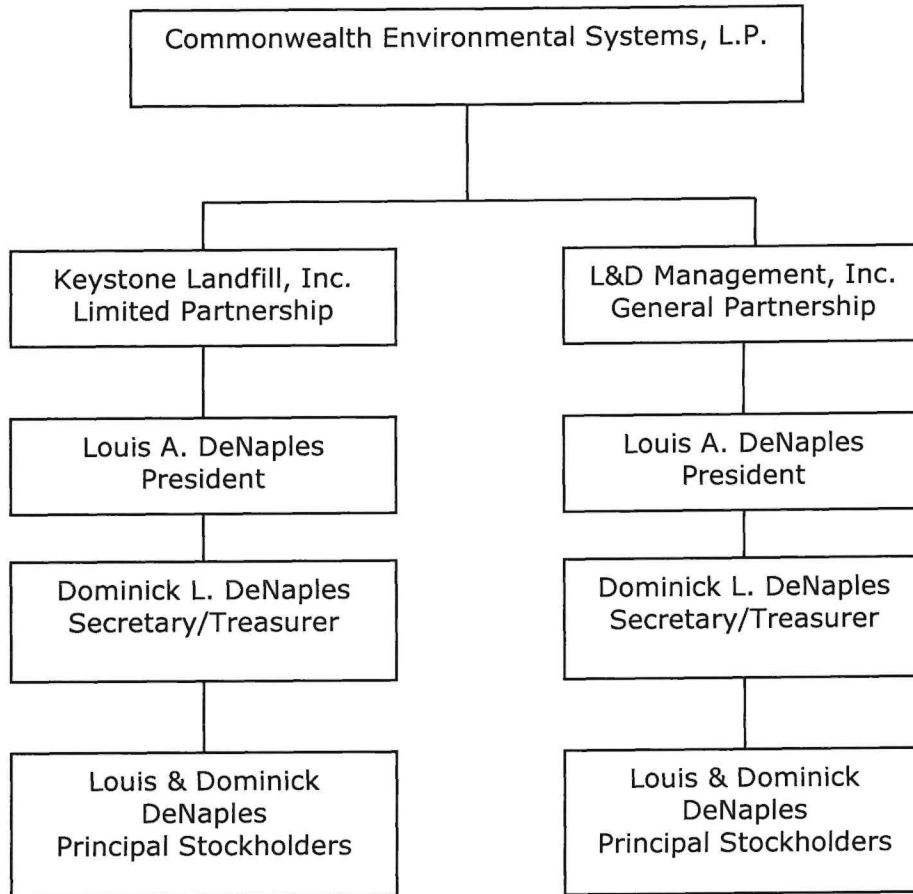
Commonwealth Environmental Systems, L.P.

Keystone Landfill, Inc.
Limited Partnership

Louis A. DeNaples
President

Dominick L. DeNaples
Secretary/Treasurer

Louis & Dominick DeNaples
Principal Stockholders

L&D Management, Inc.
General Partnership

Louis A. DeNaples
President

Dominick L. DeNaples
Secretary/Treasurer

Louis & Dominick DeNaples
Principal Stockholders